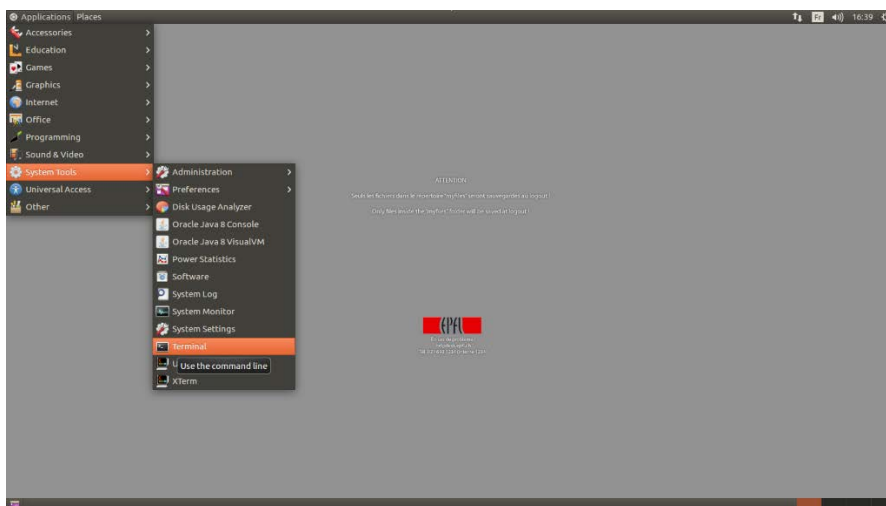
Applications Places

Fr 16:39

Accessories
Education
Games
Graphics
Internet
Office
Programming
Sound & Video
System Tools
Universal Access
Other

Administration
Preferences
Disk Usage Analyzer
Oracle Java 8 Console
Oracle Java 8 VisualVM
Power Statistics
Software
System Log
System Monitor
System Settings
Terminal
U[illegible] Use the command line
XTerm

ATTENTION
Seuls les fichiers dans le répertoire "myfiles" seront sauvegardés au logout !
Only files inside the "myfiles" folder will be saved at logout !

EPFL
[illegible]